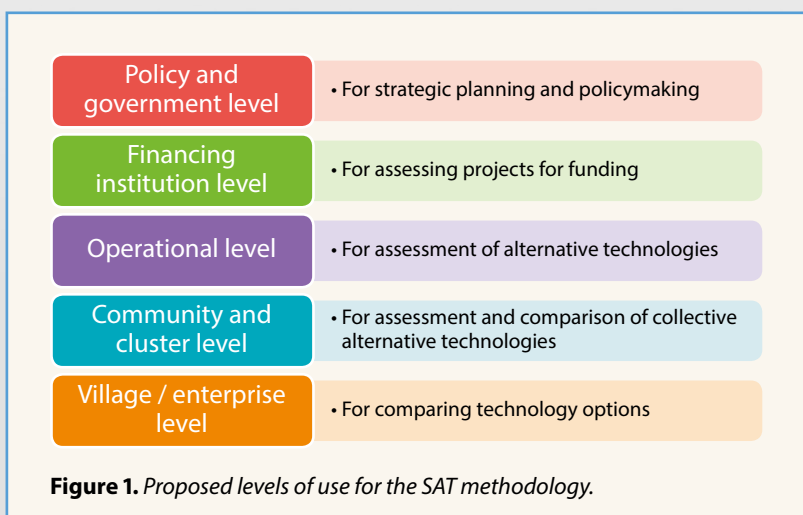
| | |
|---|---|
| Policy and government level | • For strategic planning and policymaking |
| Financing institution level | • For assessing projects for funding |
| Operational level | • For assessment of alternative technologies |
| Community and cluster level | • For assessment and comparison of collective alternative technologies |
| Village / enterprise level | • For comparing technology options |

**Figure 1.** *Proposed levels of use for the SAT methodology.*